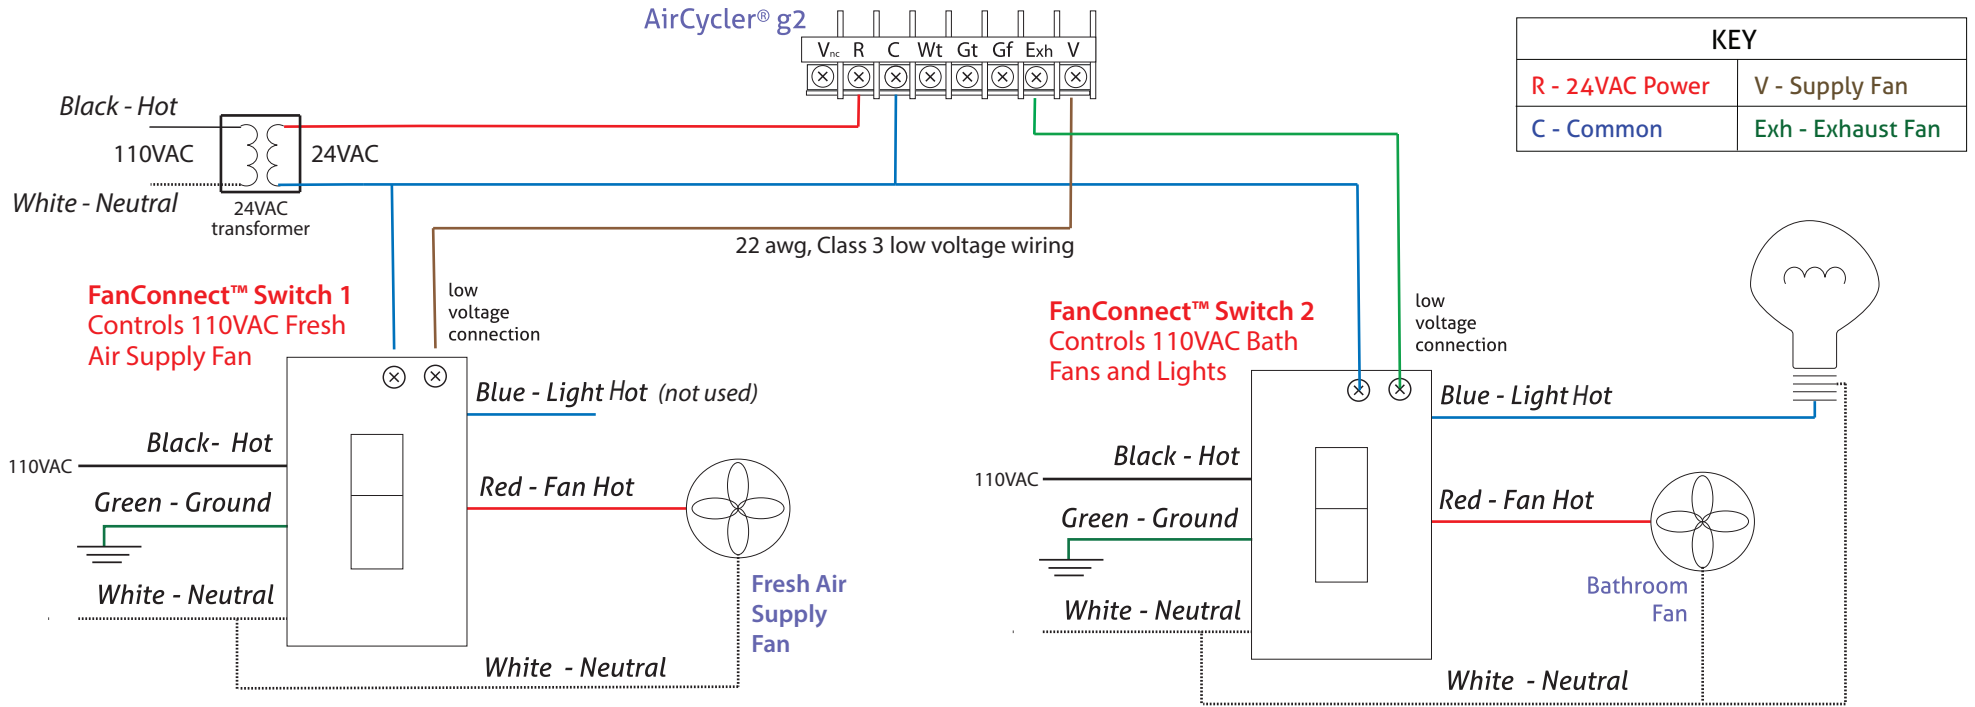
AirCycler® g2

$V_{nc}$ R C Wt Gt Gf Exh V

KEY

| R - 24VAC Power | V - Supply Fan |
|---|---|
| C - Common | Exh - Exhaust Fan |

Black - Hot
110VAC
24VAC
White - Neutral
24VAC transformer

22 awg, Class 3 low voltage wiring

FanConnect™ Switch 1
Controls 110VAC Fresh Air Supply Fan

low voltage connection

Blue - Light Hot (not used)

110VAC
Black- Hot
Green - Ground
Red - Fan Hot
White - Neutral
Fresh Air Supply Fan
White - Neutral

FanConnect™ Switch 2
Controls 110VAC Bath Fans and Lights

low voltage connection

Blue - Light Hot

110VAC
Black - Hot
Green - Ground
Red - Fan Hot
Bathroom Fan
White - Neutral
White - Neutral